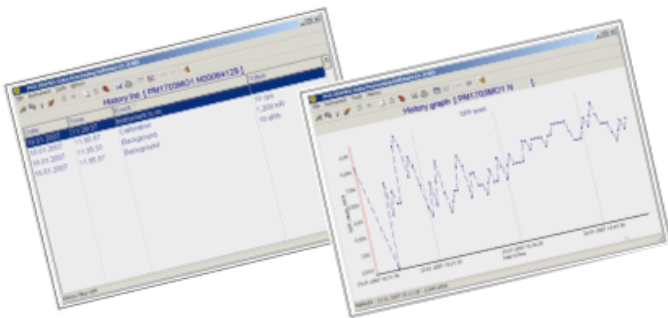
History list [ PM1703MO1 N000084129 ]

Date | Time | Event | Value

19.01.2007 | 11:39:57 | Instrument is on | 10 cps

19.01.2007 | 11:36:57 | Calibration | 1,200 mR

19.01.2007 | 11:26:57 | Background | 10 µR/h

19.01.2007 | 11:16:57 | Background

History graph [ PM1703MO1 N

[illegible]